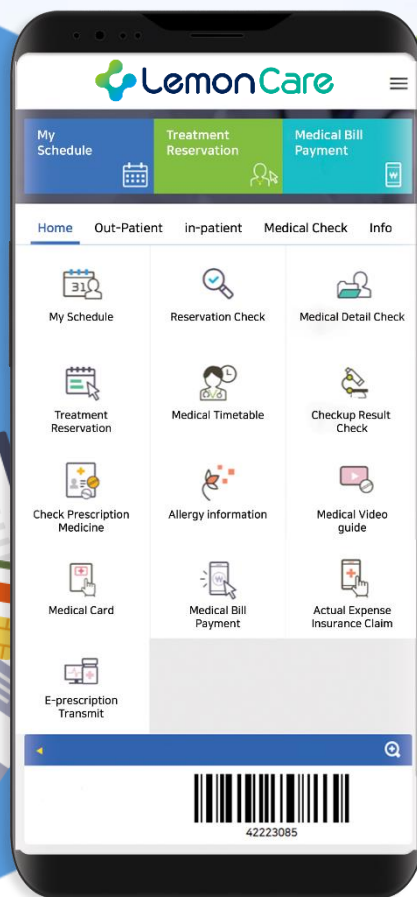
LemonCare

My Schedule

Treatment Reservation

Medical Bill Payment

Home
Out-Patient
in-patient
Medical Check
Info

31

My Schedule

Reservation Check

Medical Detail Check

Treatment Reservation

Medical Timetable

Checkup Result Check

Check Prescription Medicine

Allergy information

Medical Video guide

Medical Card

Medical Bill Payment

Actual Expense Insurance Claim

E-prescription Transmit

42223085